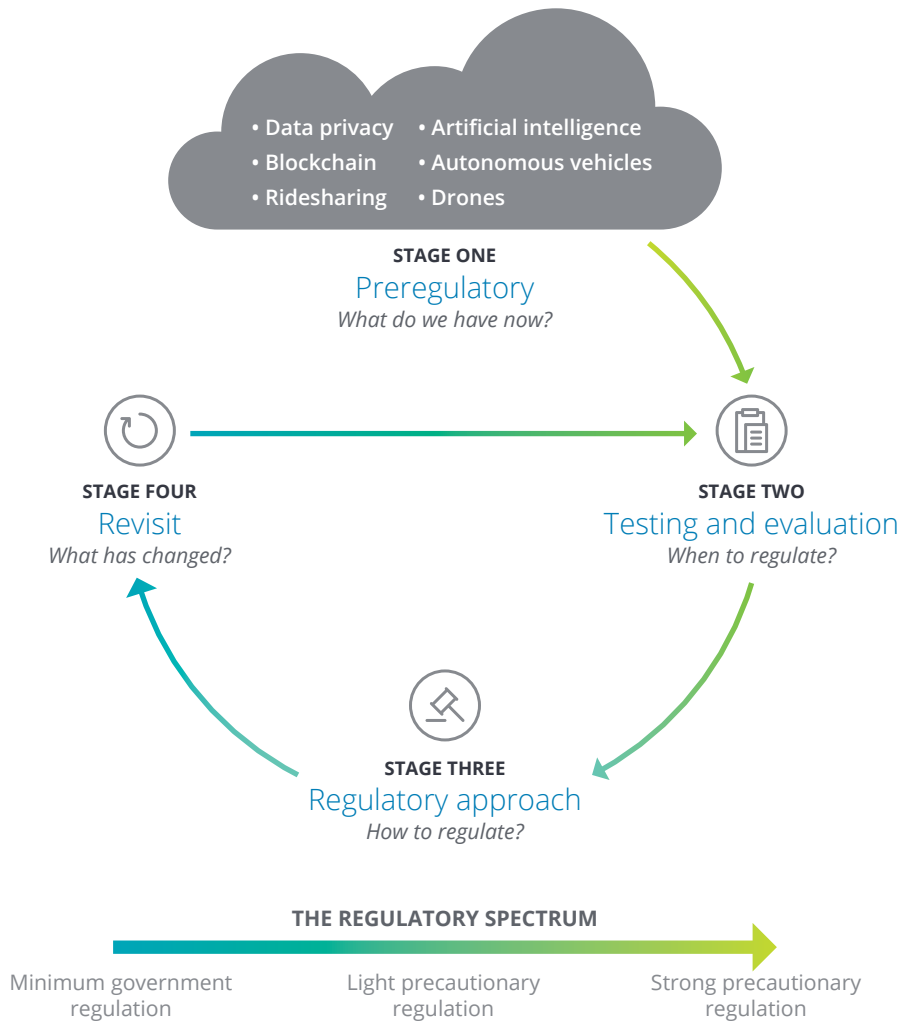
• Data privacy
• Blockchain
• Ridesharing
• Artificial intelligence
• Autonomous vehicles
• Drones

STAGE ONE
Preregulatory
*What do we have now?*

STAGE FOUR
Revisit
*What has changed?*

STAGE TWO
Testing and evaluation
*When to regulate?*

STAGE THREE
Regulatory approach
*How to regulate?*

THE REGULATORY SPECTRUM

Minimum government regulation

Light precautionary regulation

Strong precautionary regulation